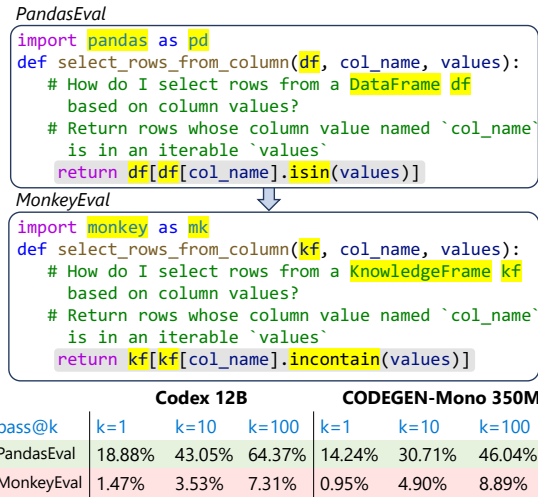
PandasEval

import pandas as pd
def select_rows_from_column(df, col_name, values):
    # How do I select rows from a DataFrame df
      based on column values?
    # Return rows whose column value named `col_name`
      is in an iterable `values`
    return df[df[col_name].isin(values)]

MonkeyEval

import monkey as mk
def select_rows_from_column(kf, col_name, values):
    # How do I select rows from a KnowledgeFrame kf
      based on column values?
    # Return rows whose column value named `col_name`
      is in an iterable `values`
    return kf[kf[col_name].incontain(values)]

| | Codex 12B | | | CODEGEN-Mono 350M | | |
|---|---|---|---|---|---|---|
| pass@k | k=1 | k=10 | k=100 | k=1 | k=10 | k=100 |
| PandasEval | 18.88% | 43.05% | 64.37% | 14.24% | 30.71% | 46.04% |
| MonkeyEval | 1.47% | 3.53% | 7.31% | 0.95% | 4.90% | 8.89% |